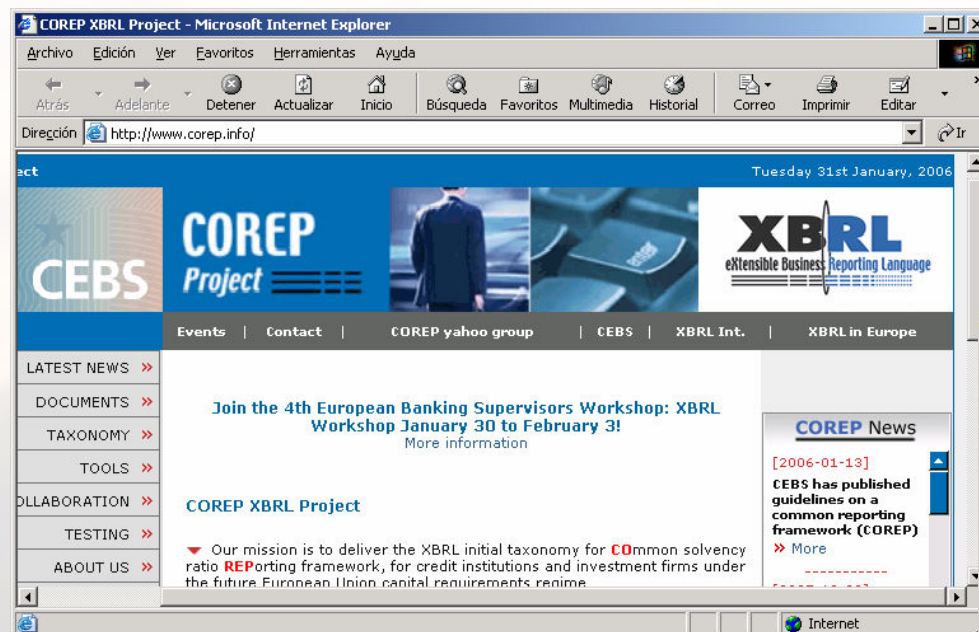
COREP XBRL Project - Microsoft Internet Explorer

Archivo Edición Ver Favoritos Herramientas Ayuda

Atrás Adelante Detener Actualizar Inicio Búsqueda Favoritos Multimedia Historial Correo Imprimir Editar

Dirección http://www.corep.info/ Ir

ect

Tuesday 31st January, 2006

CEBS

COREP Project

enter

XBRL eXtensible Business Reporting Language

Events | Contact | COREP yahoo group | CEBS | XBRL Int. | XBRL in Europe

LATEST NEWS »
DOCUMENTS »
TAXONOMY »
TOOLS »
LLABORATION »
TESTING »
ABOUT US »

Join the 4th European Banking Supervisors Workshop: XBRL Workshop January 30 to February 3!
More information

COREP XBRL Project

Our mission is to deliver the XBRL initial taxonomy for COmmon solvency ratio REPorting framework, for credit institutions and investment firms under the future European Union capital requirements regime

COREP News

[2006-01-13]

CEBS has published guidelines on a common reporting framework (COREP)

» More

Internet